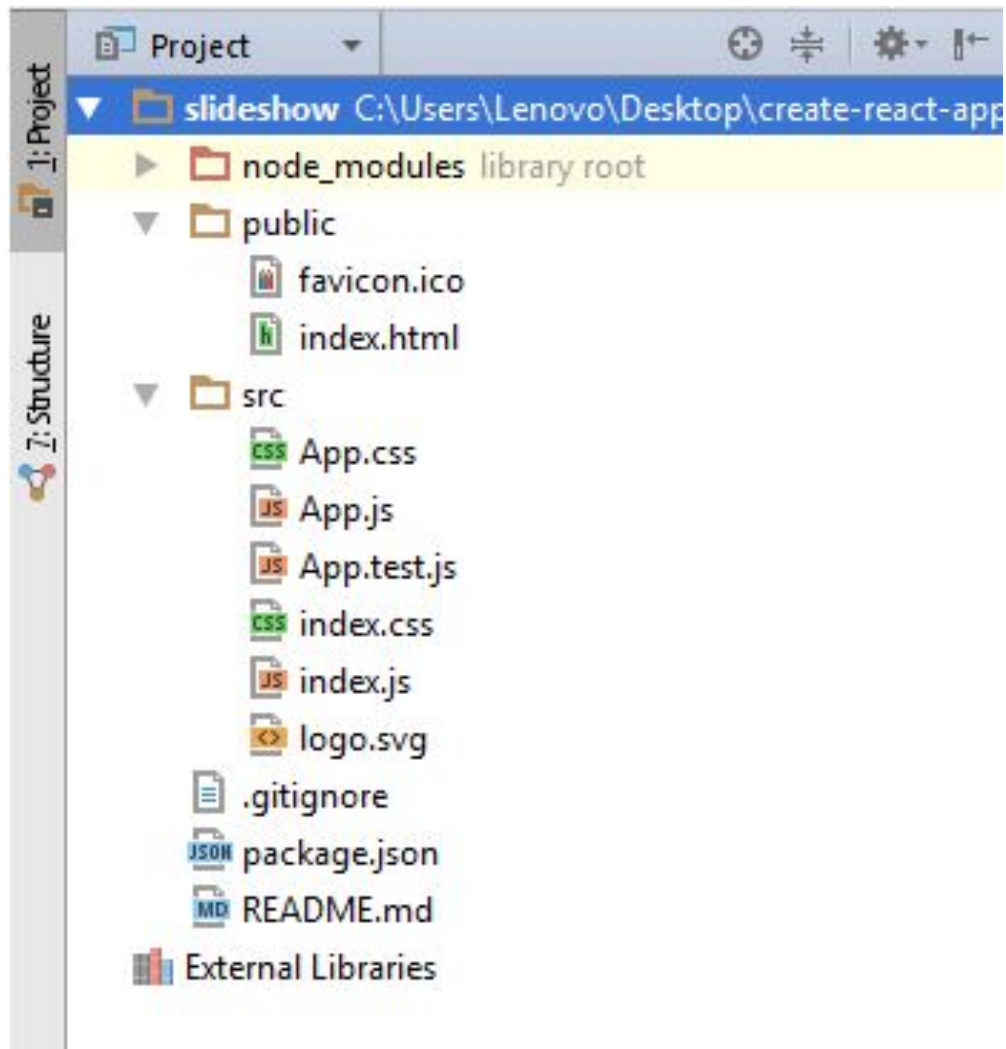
1: Project
7: Structure
Project
slideshow C:\Users\Lenovo\Desktop\create-react-app
node_modules library root
public
favicon.ico
index.html
src
App.css
App.js
App.test.js
index.css
index.js
logo.svg
.gitignore
package.json
README.md
External Libraries